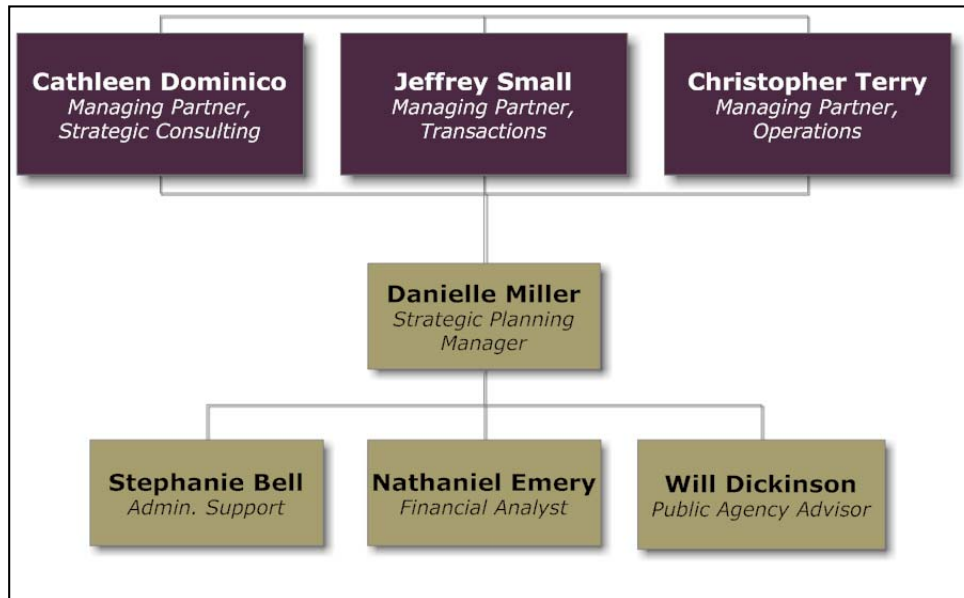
Cathleen Dominico
Managing Partner, Strategic Consulting

Jeffrey Small
Managing Partner, Transactions

Christopher Terry
Managing Partner, Operations

Danielle Miller
Strategic Planning Manager

Stephanie Bell
Admin. Support

Nathaniel Emery
Financial Analyst

Will Dickinson
Public Agency Advisor